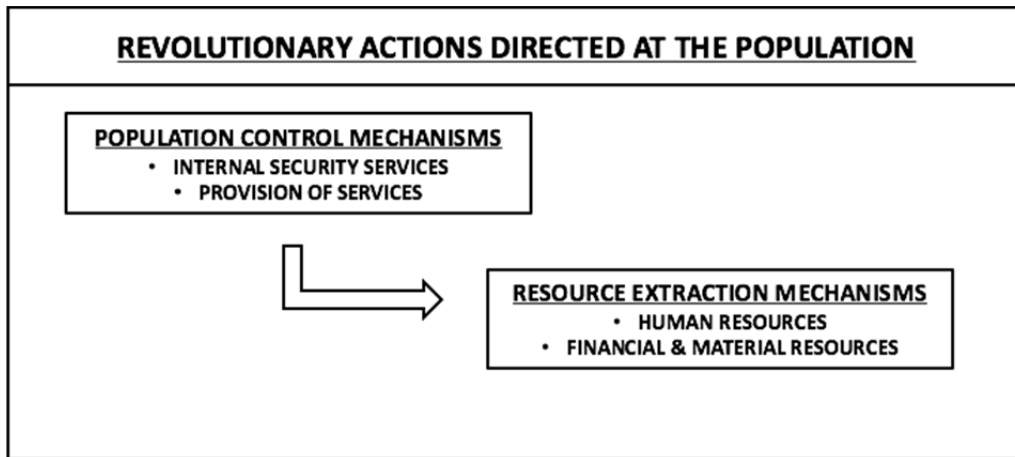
REVOLUTIONARY ACTIONS DIRECTED AT THE POPULATION

POPULATION CONTROL MECHANISMS
• INTERNAL SECURITY SERVICES
• PROVISION OF SERVICES

RESOURCE EXTRACTION MECHANISMS
• HUMAN RESOURCES
• FINANCIAL & MATERIAL RESOURCES